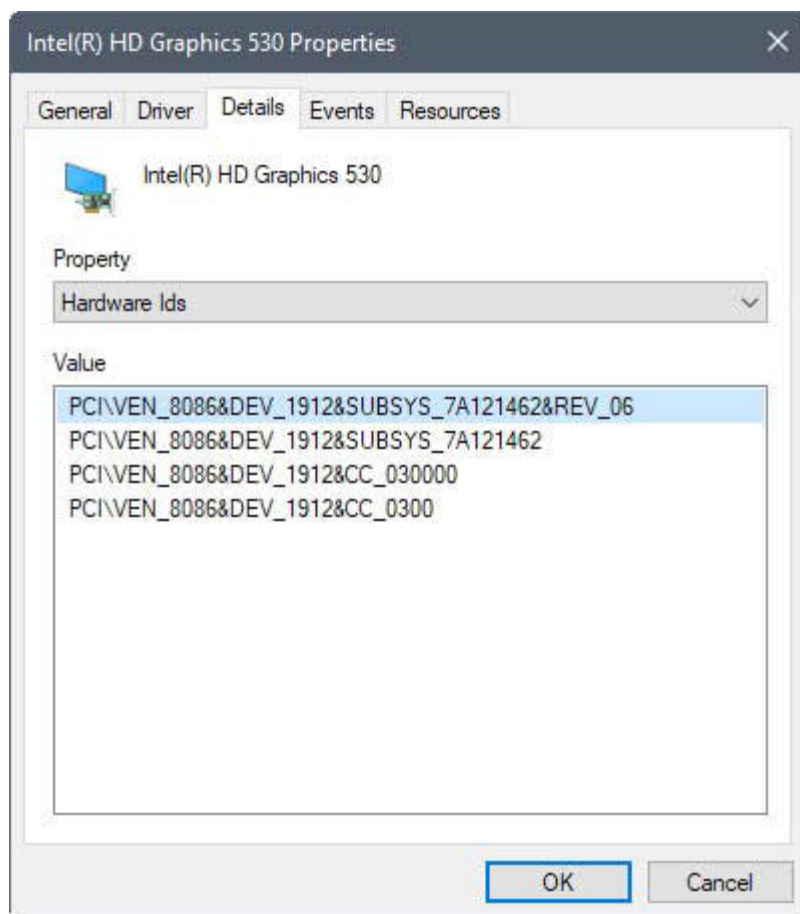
Intel(R) HD Graphics 530 Properties

General Driver Details Events Resources

Intel(R) HD Graphics 530

Property

Hardware Ids

Value

PCI\VEN_8086&DEV_1912&SUBSYS_7A121462&REV_06
PCI\VEN_8086&DEV_1912&SUBSYS_7A121462
PCI\VEN_8086&DEV_1912&CC_030000
PCI\VEN_8086&DEV_1912&CC_0300

OK Cancel